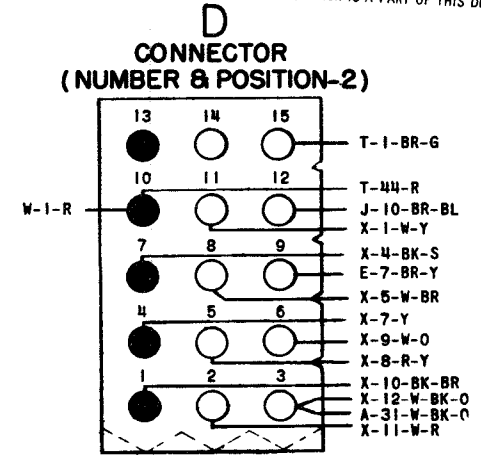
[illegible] A PART OF THIS D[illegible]

D
CONNECTOR
(NUMBER & POSITION-2)

13 14 15
T-1-BR-G

10 11 12
W-1-R
T-44-R
J-10-BR-BL
X-1-W-Y

7 8 9
X-4-BK-S
E-7-BR-Y
X-5-W-BR

4 5 6
X-7-Y
X-9-W-O
X-8-R-Y

1 2 3
X-10-BK-BR
X-12-W-BK-O
A-31-W-BK-O
X-11-W-R